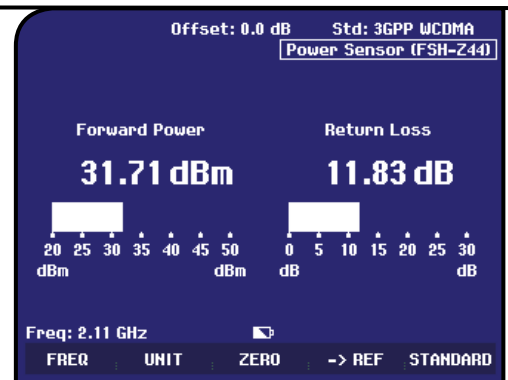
Offset: 0.0 dB Std: 3GPP WCDMA
Power Sensor (FSH-Z44)

Forward Power
31.71 dBm

20 25 30 35 40 45 50
dBm dBm

Return Loss
11.83 dB

0 5 10 15 20 25 30
dB dB

Freq: 2.11 GHz

FREQ UNIT ZERO -> REF STANDARD